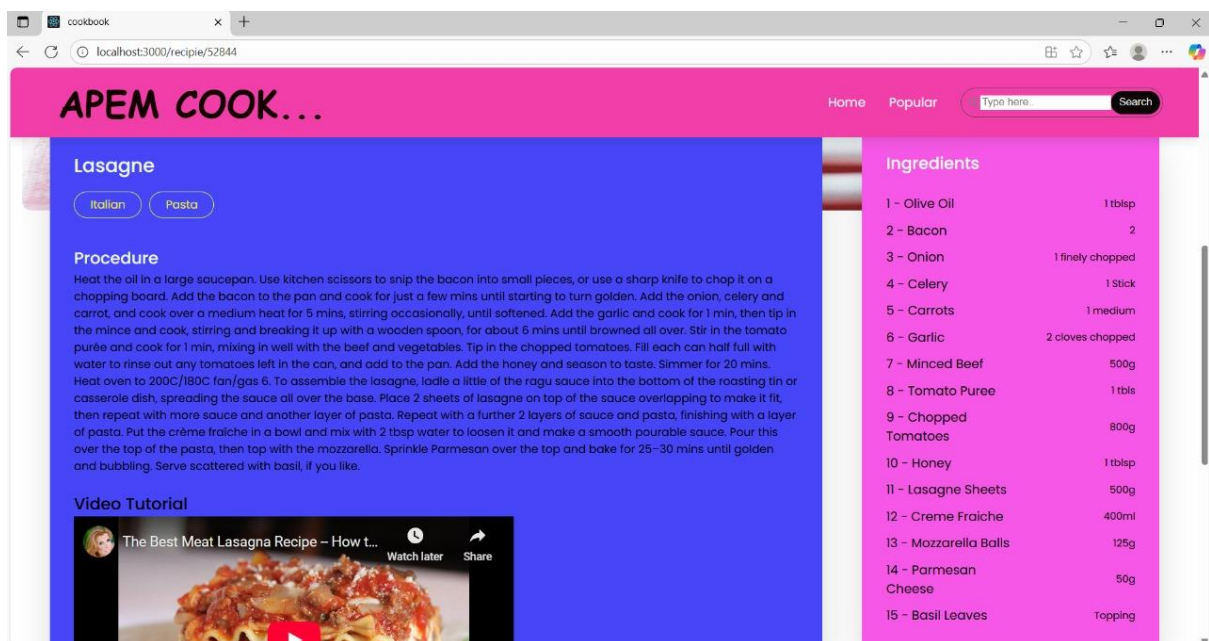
cookbook
localhost:3000/recipie/52844

APEM COOK...

Home Popular Type here... Search

Lasagne

Italian Pasta

Procedure

Heat the oil in a large saucepan. Use kitchen scissors to snip the bacon into small pieces, or use a sharp knife to chop it on a chopping board. Add the bacon to the pan and cook for just a few mins until starting to turn golden. Add the onion, celery and carrot, and cook over a medium heat for 5 mins, stirring occasionally, until softened. Add the garlic and cook for 1 min, then tip in the mince and cook, stirring and breaking it up with a wooden spoon, for about 6 mins until browned all over. Stir in the tomato purée and cook for 1 min, mixing in well with the beef and vegetables. Tip in the chopped tomatoes. Fill each can half full with water to rinse out any tomatoes left in the can, and add to the pan. Add the honey and season to taste. Simmer for 20 mins. Heat oven to 200C/180C fan/gas 6. To assemble the lasagne, ladle a little of the ragu sauce into the bottom of the roasting tin or casserole dish, spreading the sauce all over the base. Place 2 sheets of lasagne on top of the sauce overlapping to make it fit, then repeat with more sauce and another layer of pasta. Repeat with a further 2 layers of sauce and pasta, finishing with a layer of pasta. Put the crème fraîche in a bowl and mix with 2 tbsp water to loosen it and make a smooth pourable sauce. Pour this over the top of the pasta, then top with the mozzarella. Sprinkle Parmesan over the top and bake for 25–30 mins until golden and bubbling. Serve scattered with basil, if you like.

Video Tutorial

The Best Meat Lasagna Recipe – How t...
Watch later
Share

Ingredients

| | |
|---|---|
| 1 - Olive Oil | 1 tblsp |
| 2 - Bacon | 2 |
| 3 - Onion | 1 finely chopped |
| 4 - Celery | 1 Stick |
| 5 - Carrots | 1 medium |
| 6 - Garlic | 2 cloves chopped |
| 7 - Minced Beef | 500g |
| 8 - Tomato Puree | 1 tbls |
| 9 - Chopped Tomatoes | 800g |
| 10 - Honey | 1 tblsp |
| 11 - Lasagne Sheets | 500g |
| 12 - Creme Fraiche | 400ml |
| 13 - Mozzarella Balls | 125g |
| 14 - Parmesan Cheese | 50g |
| 15 - Basil Leaves | Topping |